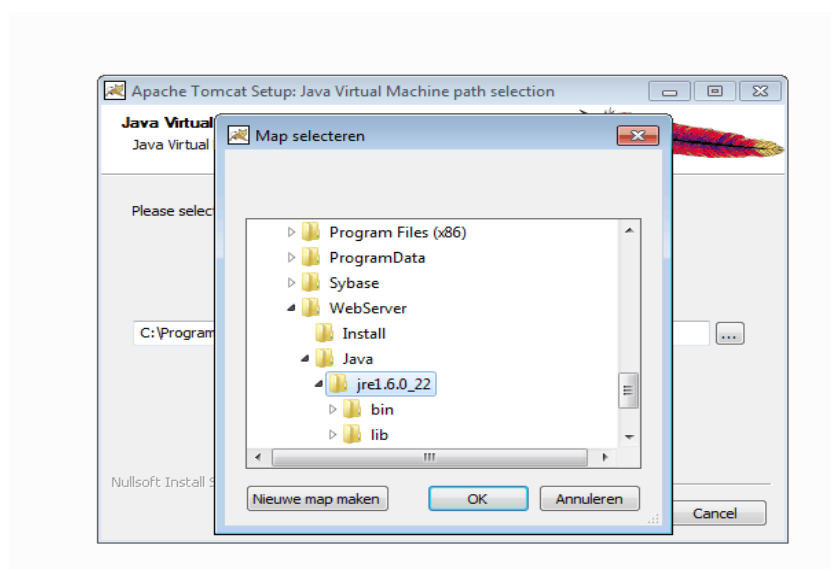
Apache Tomcat Setup: Java Virtual Machine path selection

Java Virtual

Java Virtual

Please select

C:\Program

...

Nullsoft Install S

Cancel

Map selecteren

Program Files (x86)

ProgramData

Sybase

WebServer

Install

Java

jre1.6.0_22

bin

lib

Nieuwe map maken

OK

Annuleren